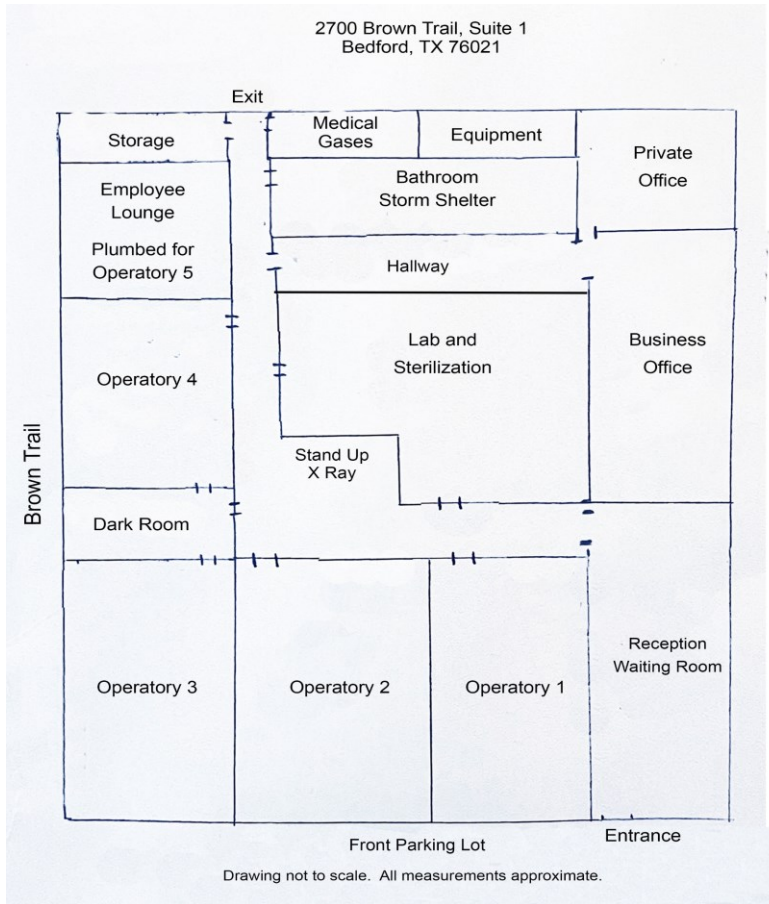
2700 Brown Trail, Suite 1
Bedford, TX 76021

Exit

Storage

Medical Gases

Equipment

Private Office

Employee Lounge

Plumbed for Operatory 5

Bathroom
Storm Shelter

Hallway

Lab and Sterilization

Business Office

Operatory 4

Brown Trail

Stand Up
X Ray

Dark Room

Operatory 3

Operatory 2

Operatory 1

Reception
Waiting Room

Front Parking Lot

Entrance

Drawing not to scale. All measurements approximate.